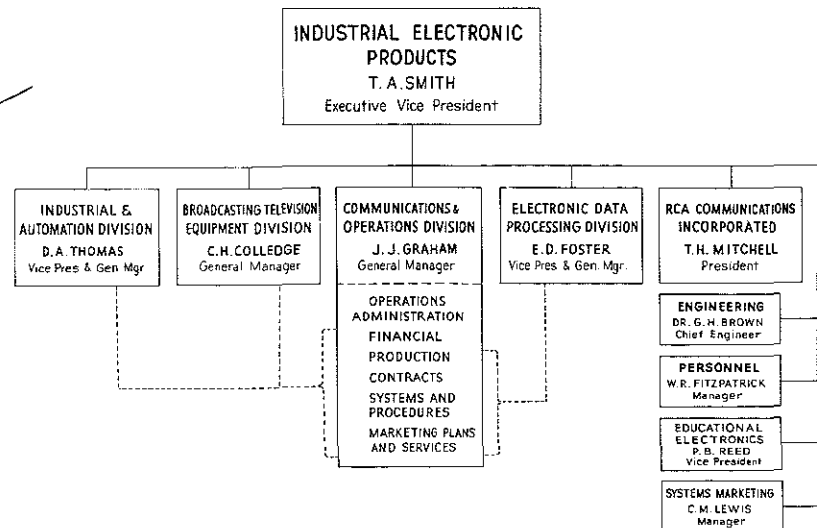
INDUSTRIAL ELECTRONIC PRODUCTS
T. A. SMITH
Executive Vice President

INDUSTRIAL & AUTOMATION DIVISION
D. A. THOMAS
Vice Pres & Gen Mgr

BROADCASTING TELEVISION EQUIPMENT DIVISION
C. H. COLLEDGE
General Manager

COMMUNICATIONS & OPERATIONS DIVISION
J. J. GRAHAM
General Manager

OPERATIONS ADMINISTRATION
FINANCIAL
PRODUCTION
CONTRACTS
SYSTEMS AND PROCEDURES
MARKETING PLANS AND SERVICES

ELECTRONIC DATA PROCESSING DIVISION
E. D. FOSTER
Vice Pres & Gen. Mgr.

RCA COMMUNICATIONS INCORPORATED
T. H. MITCHELL
President

ENGINEERING
DR. G. H. BROWN
Chief Engineer

PERSONNEL
W. R. FITZPATRICK
Manager

EDUCATIONAL ELECTRONICS
P. B. REED
Vice President

SYSTEMS MARKETING
C. M. LEWIS
Manager